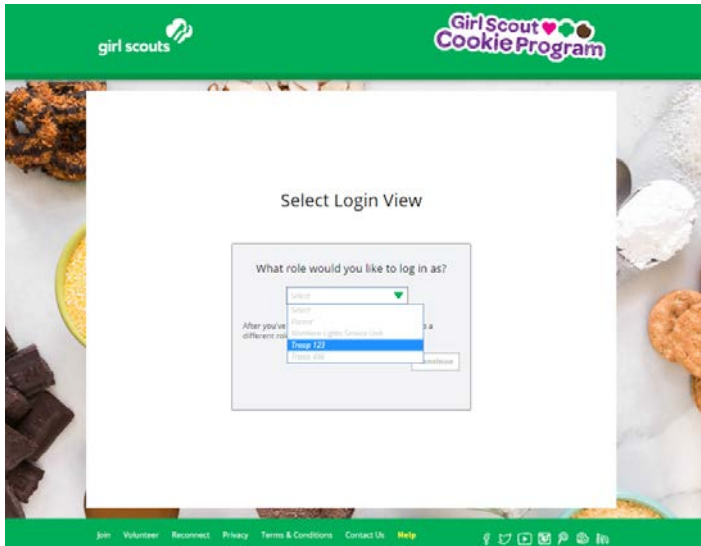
girl scouts

Girl Scout Cookie Program

Select Login View

What role would you like to log in as?

Select

Select
Parent
Northern Lights Service Unit
Troop 123
Troop 456

After you've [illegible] a different ro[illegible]

Continue

Join Volunteer Reconnect Privacy Terms & Conditions Contact Us Help